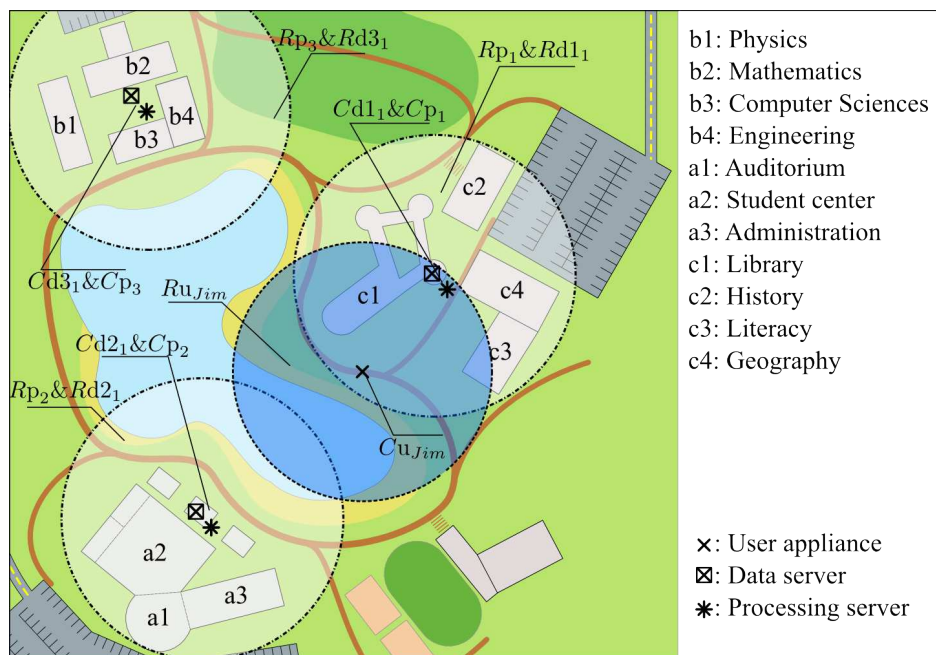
$R\mathrm{p}_3\&R\mathrm{d}3_1$

$R\mathrm{p}_1\&R\mathrm{d}1_1$

$C\mathrm{d}1_1\&C\mathrm{p}_1$

b2

b1

b4

b3

c2

c1

c4

c3

$C\mathrm{d}3_1\&C\mathrm{p}_3$

$R\mathrm{u}_{Jim}$

$C\mathrm{d}2_1\&C\mathrm{p}_2$

$R\mathrm{p}_2\&R\mathrm{d}2_1$

$C\mathrm{u}_{Jim}$

a2

a1

a3

b1: Physics
b2: Mathematics
b3: Computer Sciences
b4: Engineering
a1: Auditorium
a2: Student center
a3: Administration
c1: Library
c2: History
c3: Literacy
c4: Geography

×: User appliance
⊠: Data server
✱: Processing server